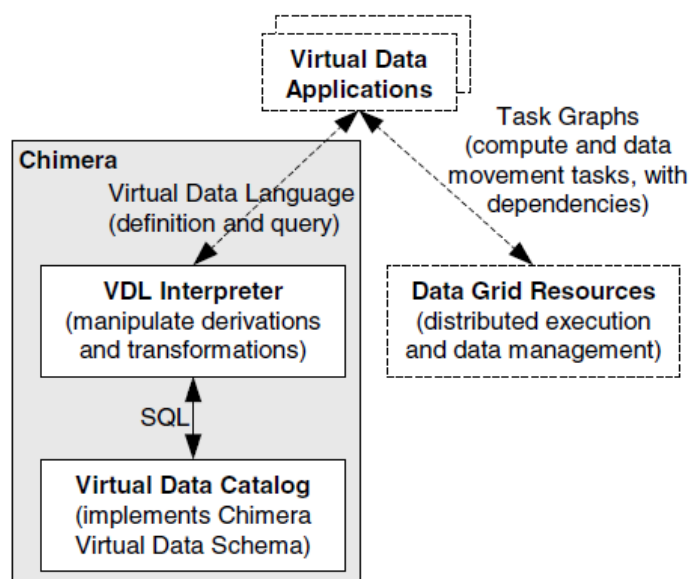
Virtual Data Applications

Task Graphs (compute and data movement tasks, with dependencies)

Chimera

Virtual Data Language (definition and query)

VDL Interpreter (manipulate derivations and transformations)

SQL

Virtual Data Catalog (implements Chimera Virtual Data Schema)

Data Grid Resources (distributed execution and data management)